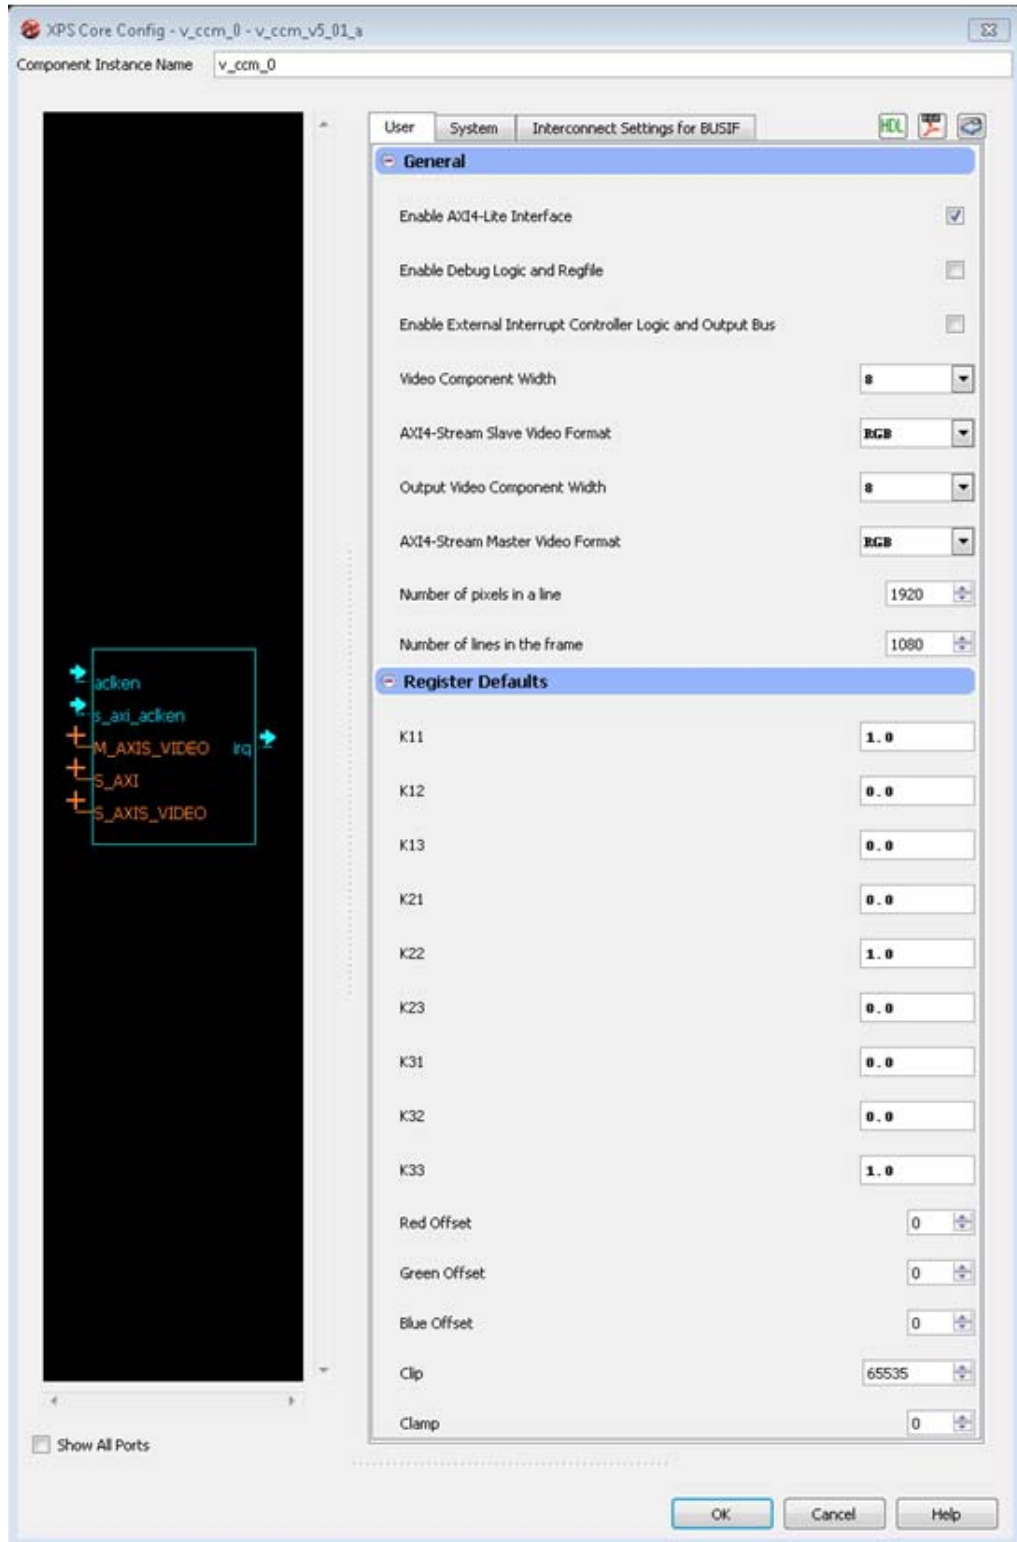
XPS Core Config - v_ccm_0 - v_ccm_v5_01_a

Component Instance Name v_ccm_0

aclken
s_axi_aclken
M_AXIS_VIDEO
S_AXI
S_AXIS_VIDEO
irq

Show All Ports

User System Interconnect Settings for BUSIF

HDL

General

Enable AXI4-Lite Interface

Enable Debug Logic and Regfile

Enable External Interrupt Controller Logic and Output Bus

Video Component Width 8

AXI4-Stream Slave Video Format RGB

Output Video Component Width 8

AXI4-Stream Master Video Format RGB

Number of pixels in a line 1920

Number of lines in the frame 1080

Register Defaults

K11 1.0

K12 0.0

K13 0.0

K21 0.0

K22 1.0

K23 0.0

K31 0.0

K32 0.0

K33 1.0

Red Offset 0

Green Offset 0

Blue Offset 0

Clip 65535

Clamp 0

OK Cancel Help